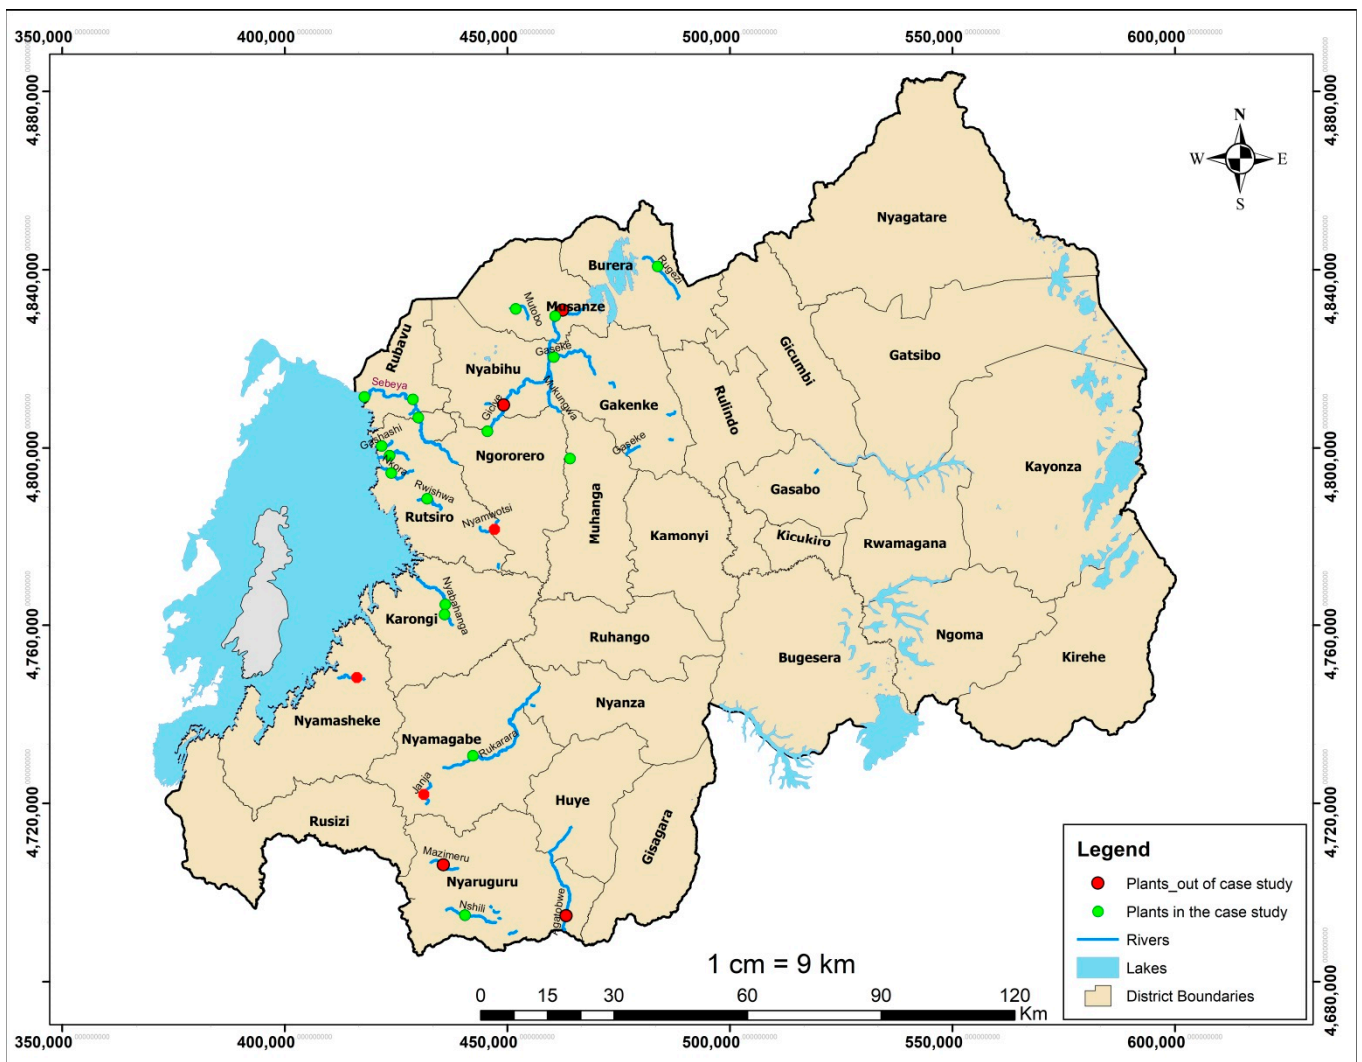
350,000 400,000 450,000 500,000 550,000 600,000

4,880,000
4,840,000
4,800,000
4,760,000
4,720,000
4,680,000

N
W E
S

Nyagatare
Burera
Rugezi
Mutobo
Musanze
Rubavu
Nyabihu
Gaseke
Sebeya
Giciye
Mukungwa
Gakenke
Rulindo
Gicumbi
Gatsibo
Gashashi
Gaseke
Ngororero
Nkora
Rwiehwa
Gasabo
Kayonza
Rutsiro
Nyamwotsi
Muhanga
Kamonyi
Kicukiro
Rwamagana
Nyabahanga
Karongi
Ruhango
Ngoma
Bugesera
Kirehe
Nyanza
Nyamasheke
Nyamagabe
Rukarara
Janja
Huye
Rusizi
Gisagara
Mazimeru
Nyaruguru
Nshili
Agatobwe

Legend
Plants_out of case study
Plants in the case study
Rivers
Lakes
District Boundaries

1 cm = 9 km
0 15 30 60 90 120 Km